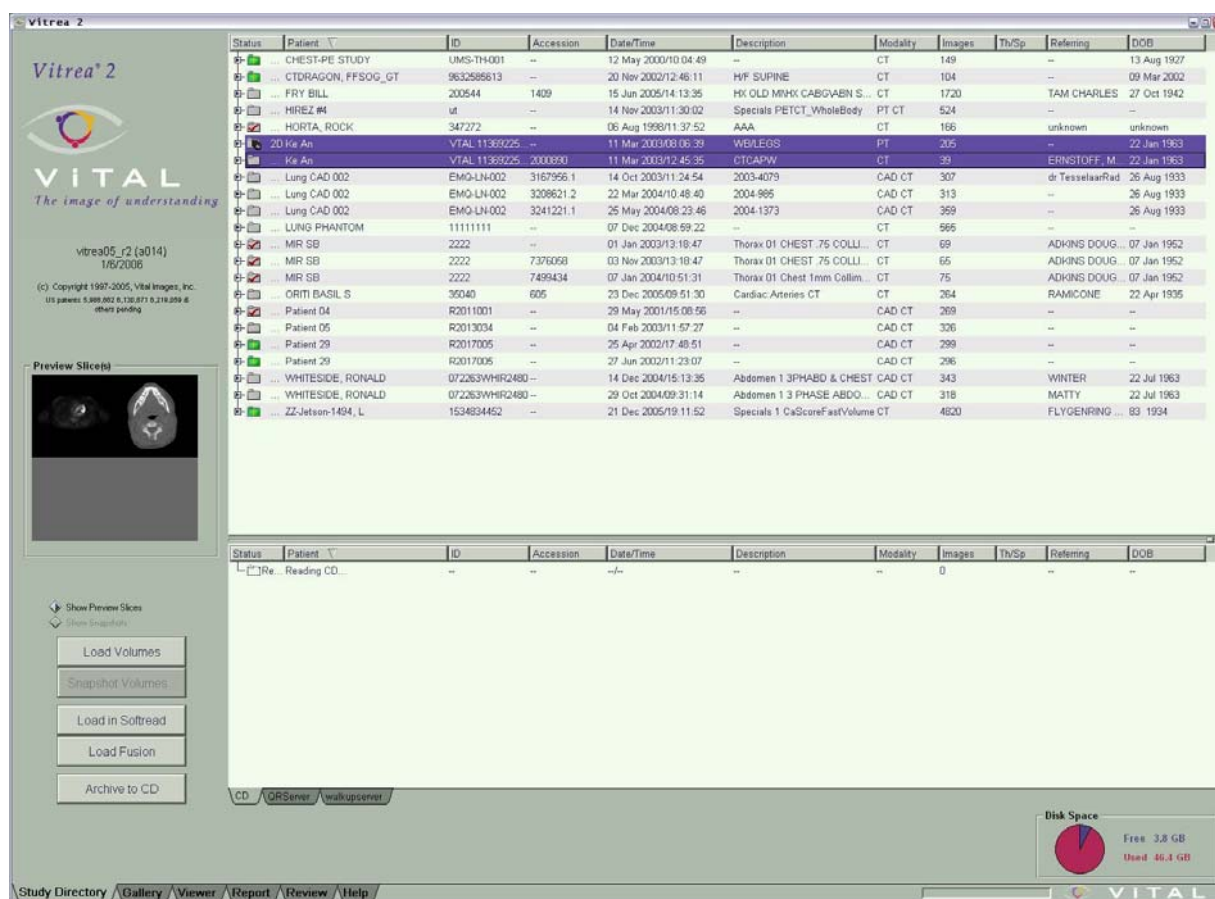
Vitrea 2

Vitrea® 2

VITAL
The image of understanding

vitrea05_r2 (a014)
1/6/2006

(c) Copyright 1997-2005, Vital Images, Inc.
US patents 5,986,662 6,130,671 6,219,059 & others pending

Preview Slice(s)

| Status | Patient | ID | Accession | Date/Time | Description | Modality | Images | Th/Sp | Referring | DOB |
|---|---|---|---|---|---|---|---|---|---|---|
| | ... CHEST-PE STUDY | UMS-TH-001 | -- | 12 May 2000/10:04:49 | -- | CT | 149 | | -- | 13 Aug 1927 |
| | ... CTDRAGON, FFSOG_GT | 9632586613 | -- | 20 Nov 2002/12:46:11 | H/F SUPINE | CT | 104 | | -- | 09 Mar 2002 |
| | ... FRY BILL | 200544 | 1409 | 15 Jun 2005/14:13:35 | HX OLD MNHX CABGVABN S... | CT | 1720 | | TAM CHARLES | 27 Oct 1942 |
| | ... HIREZ #4 | ut | -- | 14 Nov 2003/11:30:02 | Specials PETCT_WholeBody | PT CT | 524 | | -- | -- |
| | ... HORTA, ROCK | 347272 | -- | 06 Aug 1998/11:37:52 | AAA | CT | 166 | | unknown | unknown |
| | 20 Ke An | VTAL 11369225... | -- | 11 Mar 2003/08:06:39 | WB/LEGS | PT | 205 | | -- | 22 Jan 1963 |
| | ... Ke An | VTAL 11369225... | 2000890 | 11 Mar 2003/12:45:35 | CTCAPW | CT | 39 | | ERNSTOFF, M... | 22 Jan 1963 |
| | ... Lung CAD 002 | EMO-LN-002 | 3167956.1 | 14 Oct 2003/11:24:54 | 2003-4079 | CAD CT | 307 | | dr TesselaarRad | 26 Aug 1933 |
| | ... Lung CAD 002 | EMO-LN-002 | 3208621.2 | 22 Mar 2004/10:48:40 | 2004-986 | CAD CT | 313 | | -- | 26 Aug 1933 |
| | ... Lung CAD 002 | EMO-LN-002 | 3241221.1 | 25 May 2004/08:23:46 | 2004-1373 | CAD CT | 359 | | -- | 26 Aug 1933 |
| | ... LUNG PHANTOM | 11111111 | -- | 07 Dec 2004/08:59:22 | -- | CT | 566 | | -- | -- |
| | ... MIR SB | 2222 | -- | 01 Jan 2003/13:18:47 | Thorax 01 CHEST .75 COLLI... | CT | 69 | | ADKINS DOUG... | 07 Jan 1952 |
| | ... MIR SB | 2222 | 7376058 | 03 Nov 2003/13:18:47 | Thorax 01 CHEST .75 COLLI... | CT | 65 | | ADKINS DOUG... | 07 Jan 1952 |
| | ... MIR SB | 2222 | 7499434 | 07 Jan 2004/10:51:31 | Thorax 01 Chest 1mm Collim... | CT | 75 | | ADKINS DOUG... | 07 Jan 1952 |
| | ... ORITI BASIL S | 35040 | 605 | 23 Dec 2005/09:51:30 | Cardiac Arteries CT | CT | 264 | | RAMICONE | 22 Apr 1935 |
| | ... Patient 04 | R2011001 | -- | 29 May 2001/15:08:56 | -- | CAD CT | 269 | | -- | -- |
| | ... Patient 05 | R2013034 | -- | 04 Feb 2003/11:57:27 | -- | CAD CT | 326 | | -- | -- |
| | ... Patient 29 | R2017005 | -- | 25 Apr 2002/17:48:51 | -- | CAD CT | 299 | | -- | -- |
| | ... Patient 29 | R2017005 | -- | 27 Jun 2002/11:23:07 | -- | CAD CT | 296 | | -- | -- |
| | ... WHITESIDE, RONALD | 072263WHIR2480 | -- | 14 Dec 2004/15:13:35 | Abdomen 1 3PHABD & CHEST | CAD CT | 343 | | WINTER | 22 Jul 1963 |
| | ... WHITESIDE, RONALD | 072263WHIR2480 | -- | 29 Oct 2004/09:31:14 | Abdomen 1 3 PHASE ABDO... | CAD CT | 318 | | MATTY | 22 Jul 1963 |
| | ... ZZ-Jetson-1494, L | 1534834452 | -- | 21 Dec 2005/19:11:52 | Specials 1 CaScoreFastVolume | CT | 4820 | | FLYGENRING ... | 03 1934 |

| Status | Patient | ID | Accession | Date/Time | Description | Modality | Images | Th/Sp | Referring | DOB |
|---|---|---|---|---|---|---|---|---|---|---|
| Re... | Reading CD... | -- | -- | --/-- | -- | -- | 0 | | -- | -- |

Show Preview Slices
Show Snapshots

Load Volumes
Snapshot Volumes
Load in Softread
Load Fusion
Archive to CD

CD QRServer walkupserver

Disk Space
Free 3.8 GB
Used 46.4 GB

Study Directory Gallery Viewer Report Review Help

VITAL